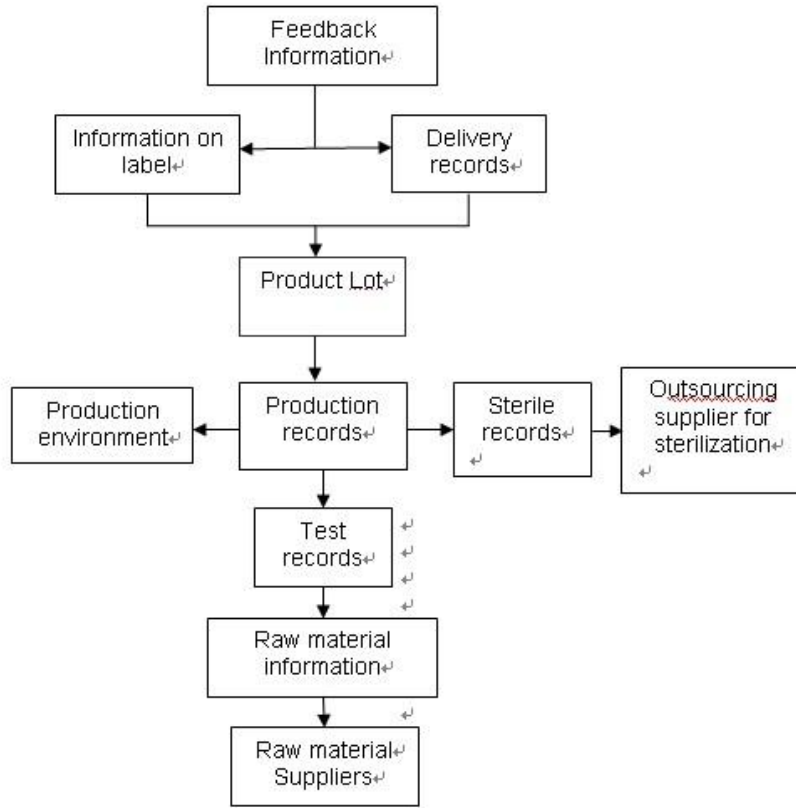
Feedback Information

Information on label

Delivery records

Product Lot

Production environment

Production records

Sterile records

Outsourcing supplier for sterilization

Test records

Raw material information

Raw material Suppliers